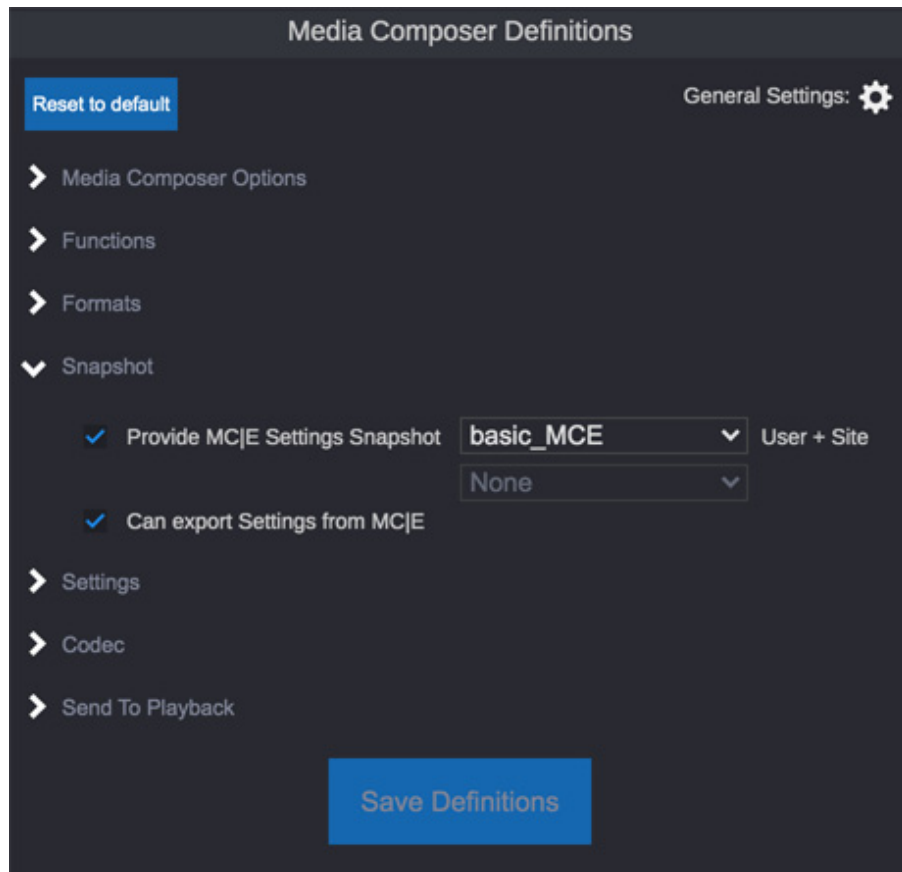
Media Composer Definitions

Reset to default

General Settings:

Media Composer Options

Functions

Formats

Snapshot

Provide MC|E Settings Snapshot basic_MCE User + Site

None

Can export Settings from MC|E

Settings

Codec

Send To Playback

Save Definitions